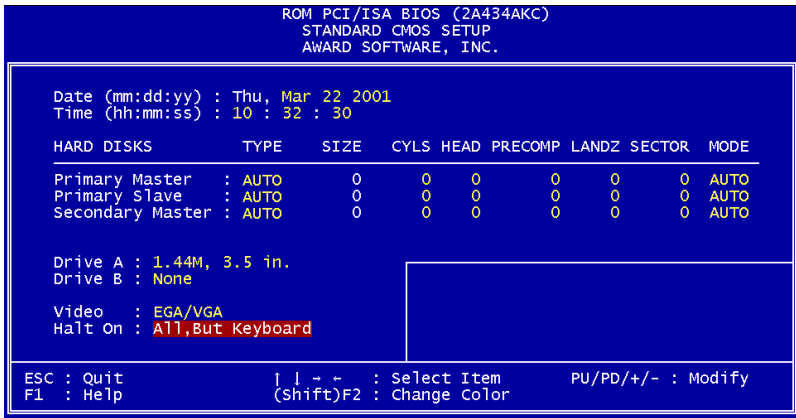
ROM PCI/ISA BIOS (2A434AKC)
STANDARD CMOS SETUP
AWARD SOFTWARE, INC.

Date (mm:dd:yy) : Thu, Mar 22 2001
Time (hh:mm:ss) : 10 : 32 : 30

| HARD DISKS | TYPE | SIZE | CYLS | HEAD | PRECOMP | LANDZ | SECTOR | MODE |
|---|---|---|---|---|---|---|---|---|
| Primary Master : | AUTO | 0 | 0 | 0 | 0 | 0 | 0 | AUTO |
| Primary Slave : | AUTO | 0 | 0 | 0 | 0 | 0 | 0 | AUTO |
| Secondary Master : | AUTO | 0 | 0 | 0 | 0 | 0 | 0 | AUTO |

Drive A : 1.44M, 3.5 in.
Drive B : None

Video : EGA/VGA
Halt On : All,But Keyboard

ESC : Quit
F1 : Help
↑ ↓ → ← : Select Item
(Shift)F2 : Change Color
PU/PD/+/- : Modify